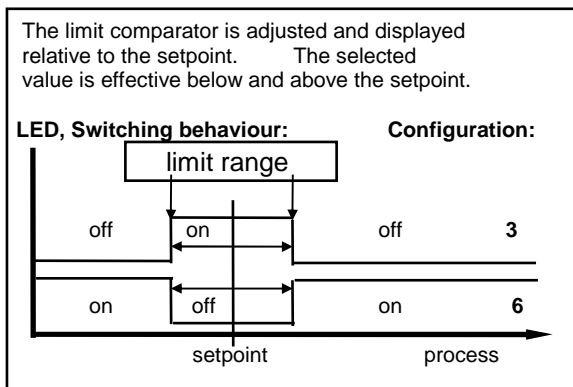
The limit comparator is adjusted and displayed relative to the setpoint. The selected value is effective below and above the setpoint.

LED, Switching behaviour:

Configuration:

limit range

off

on

off

3

on

off

on

6

setpoint

process